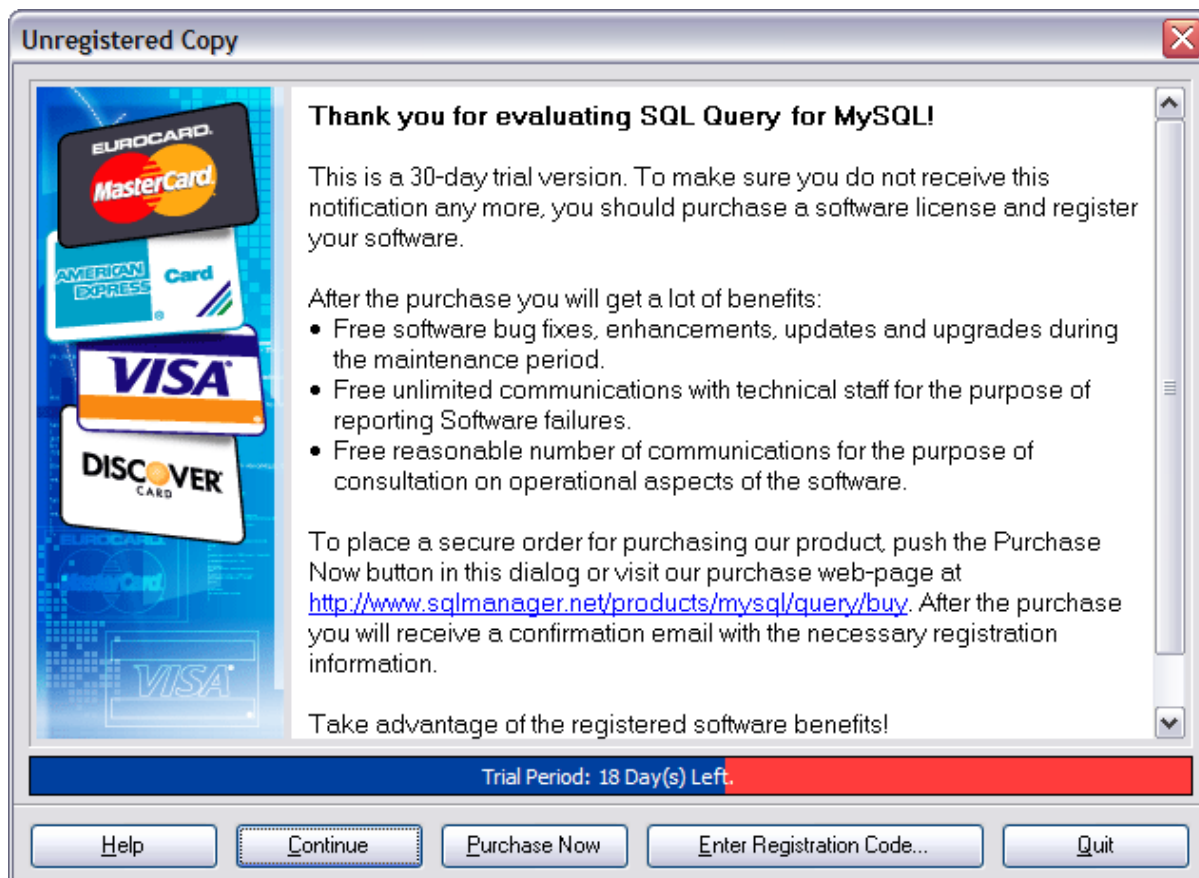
Unregistered Copy

EUROCARD
MasterCard
AMERICAN EXPRESS Card
VISA
DISCOVER CARD
EUROCARD
MasterCard
VISA

Thank you for evaluating SQL Query for MySQL!

This is a 30-day trial version. To make sure you do not receive this notification any more, you should purchase a software license and register your software.

After the purchase you will get a lot of benefits:
• Free software bug fixes, enhancements, updates and upgrades during the maintenance period.
• Free unlimited communications with technical staff for the purpose of reporting Software failures.
• Free reasonable number of communications for the purpose of consultation on operational aspects of the software.

To place a secure order for purchasing our product, push the Purchase Now button in this dialog or visit our purchase web-page at http://www.sqlmanager.net/products/mysql/query/buy. After the purchase you will receive a confirmation email with the necessary registration information.

Take advantage of the registered software benefits!

Trial Period: 18 Day(s) Left.

Help | Continue | Purchase Now | Enter Registration Code... | Quit